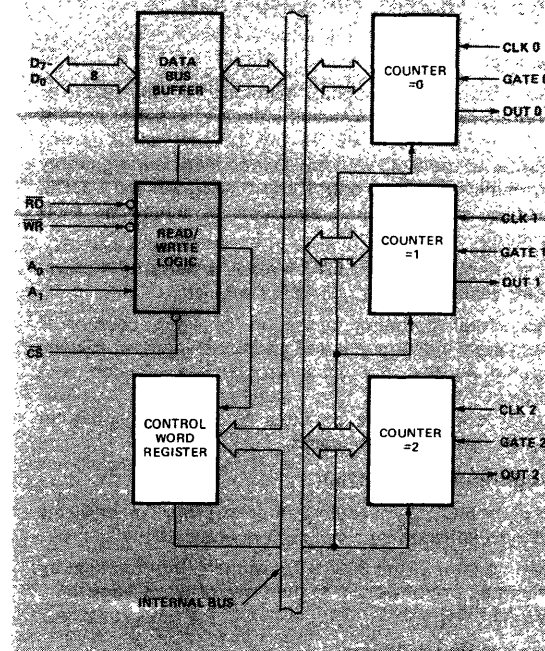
$D_7$-
$D_0$
8
DATA BUS BUFFER
COUNTER =0
CLK 0
GATE 0
OUT 0
$\overline{RD}$
$\overline{WR}$
$A_0$
$A_1$
READ/ WRITE LOGIC
$\overline{CS}$
COUNTER =1
CLK 1
GATE 1
OUT 1
CONTROL WORD REGISTER
COUNTER =2
CLK 2
GATE 2
OUT 2
INTERNAL BUS